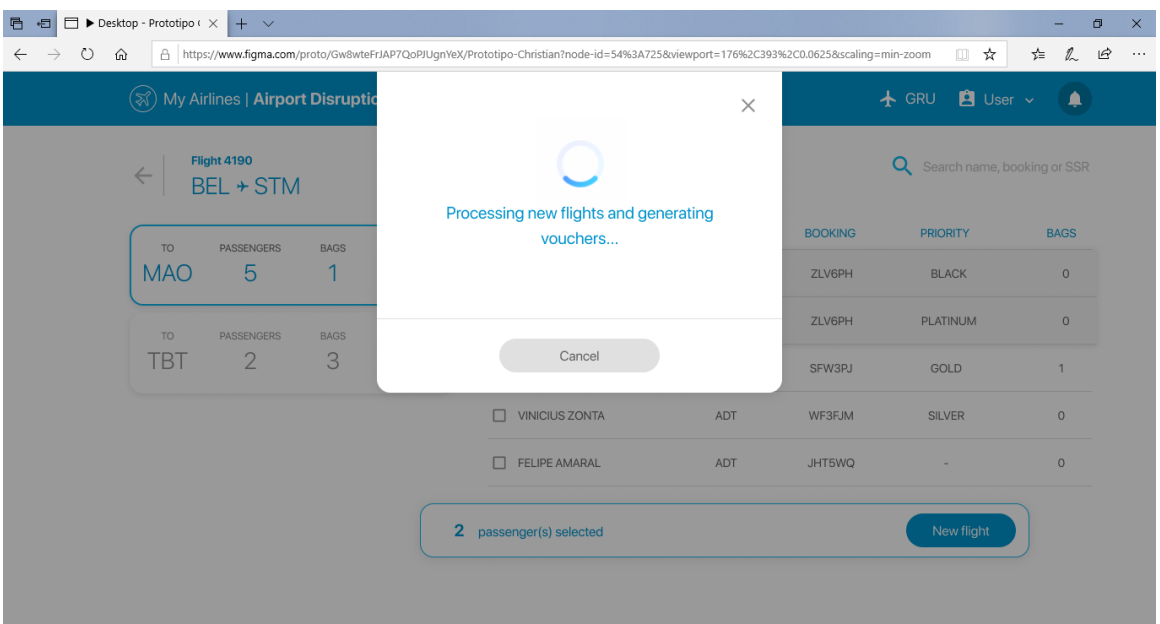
▶ Desktop - Prototipo ‹

https://www.figma.com/proto/Gw8wteFrJAP7QoPJUgnYeX/Prototipo-Christian?node-id=54%3A725&viewport=176%2C393%2C0.0625&scaling=min-zoom

My Airlines | Airport Disruptio

GRU User

Flight 4190
BEL ✈ STM

| TO | PASSENGERS | BAGS |
|---|---|---|
| MAO | 5 | 1 |
| TBT | 2 | 3 |

Search name, booking or SSR

| | | BOOKING | PRIORITY | BAGS |
|---|---|---|---|---|
| | | ZLV6PH | BLACK | 0 |
| | | ZLV6PH | PLATINUM | 0 |
| | | SFW3PJ | GOLD | 1 |
| VINICIUS ZONTA | ADT | WF3FJM | SILVER | 0 |
| FELIPE AMARAL | ADT | JHT5WQ | - | 0 |

2 passenger(s) selected

New flight

Processing new flights and generating vouchers...

Cancel